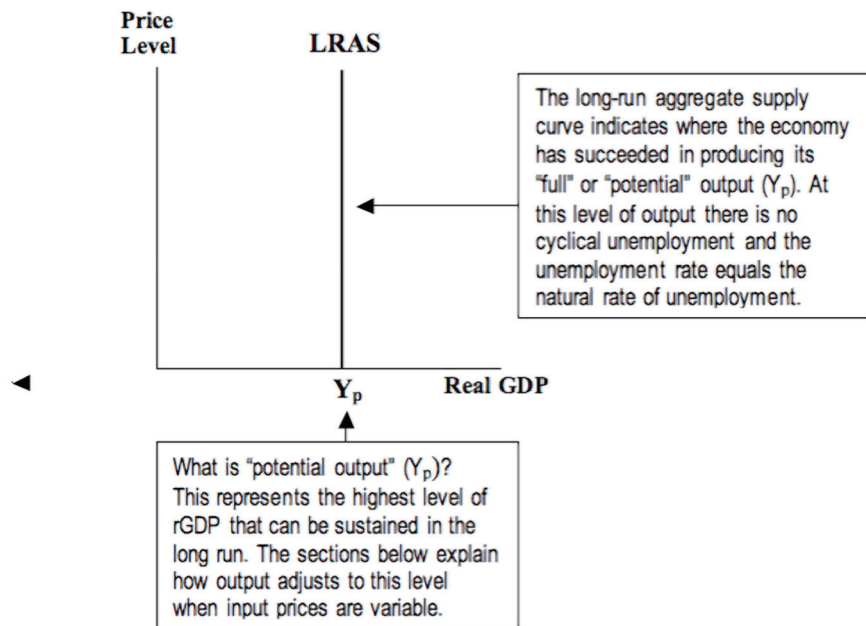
Price Level

LRAS

The long-run aggregate supply curve indicates where the economy has succeeded in producing its "full" or "potential" output ($Y_p$). At this level of output there is no cyclical unemployment and the unemployment rate equals the natural rate of unemployment.

$Y_p$

Real GDP

What is "potential output" ($Y_p$)? This represents the highest level of rGDP that can be sustained in the long run. The sections below explain how output adjusts to this level when input prices are variable.